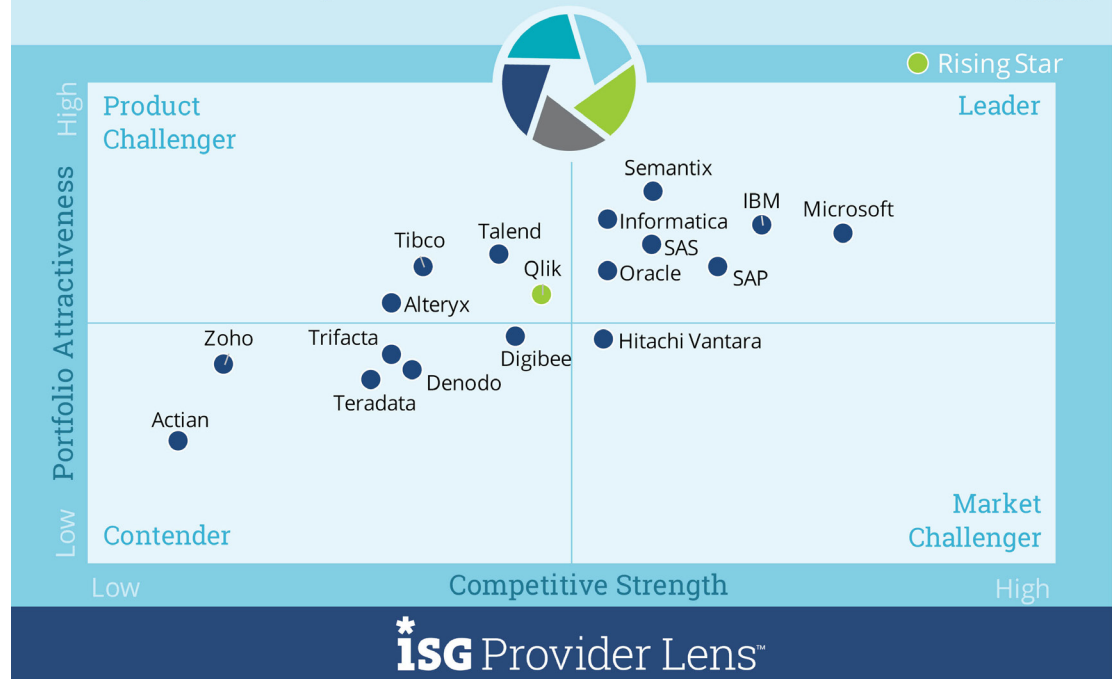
Rising Star

High

Portfolio Attractiveness

Low

Product Challenger

Leader

Semantix
IBM
Microsoft
Informatica
SAS
Oracle
SAP
Tibco
Talend
Qlik
Alteryx
Zoho
Trifacta
Digibee
Hitachi Vantara
Denodo
Teradata
Actian

Contender

Market Challenger

Low

Competitive Strength

High

ISG Provider Lens™